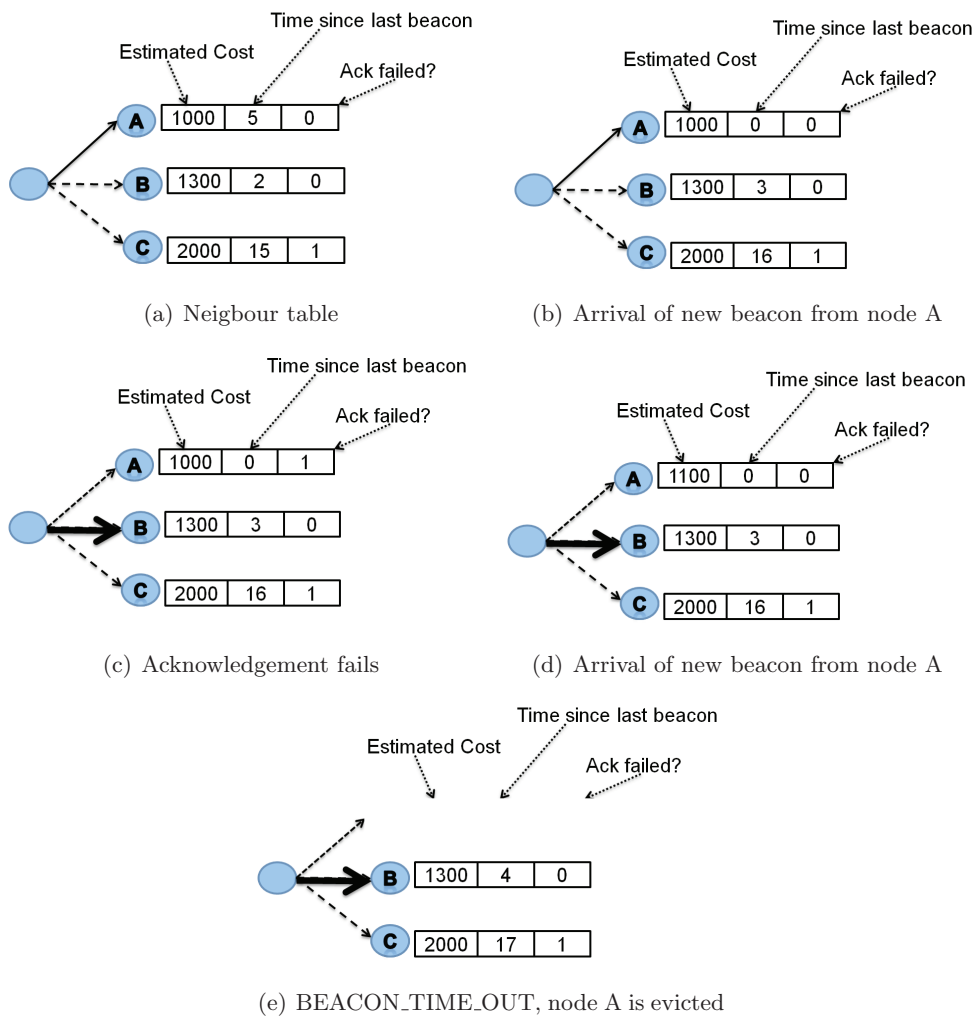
Estimated Cost
Time since last beacon
Ack failed?

| A | 1000 | 5 | 0 |
|---|---|---|---|
| B | 1300 | 2 | 0 |
| C | 2000 | 15 | 1 |

(a) Neigbour table

Estimated Cost
Time since last beacon
Ack failed?

| A | 1000 | 0 | 0 |
|---|---|---|---|
| B | 1300 | 3 | 0 |
| C | 2000 | 16 | 1 |

(b) Arrival of new beacon from node A

Estimated Cost
Time since last beacon
Ack failed?

| A | 1000 | 0 | 1 |
|---|---|---|---|
| B | 1300 | 3 | 0 |
| C | 2000 | 16 | 1 |

(c) Acknowledgement fails

Estimated Cost
Time since last beacon
Ack failed?

| A | 1100 | 0 | 0 |
|---|---|---|---|
| B | 1300 | 3 | 0 |
| C | 2000 | 16 | 1 |

(d) Arrival of new beacon from node A

Time since last beacon
Estimated Cost
Ack failed?

| B | 1300 | 4 | 0 |
|---|---|---|---|
| C | 2000 | 17 | 1 |

(e) BEACON_TIME_OUT, node A is evicted